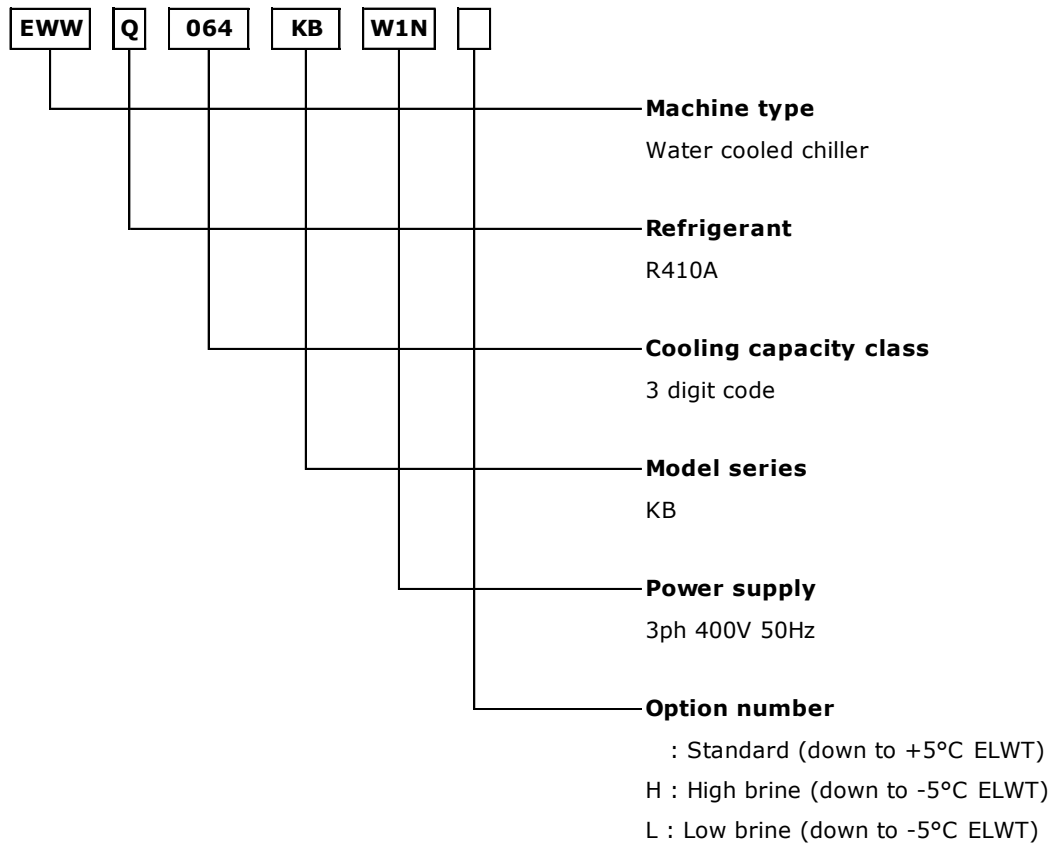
EWW Q 064 KB W1N

**Machine type**
Water cooled chiller

**Refrigerant**
R410A

**Cooling capacity class**
3 digit code

**Model series**
KB

**Power supply**
3ph 400V 50Hz

**Option number**
: Standard (down to +5°C ELWT)
H : High brine (down to -5°C ELWT)
L : Low brine (down to -5°C ELWT)